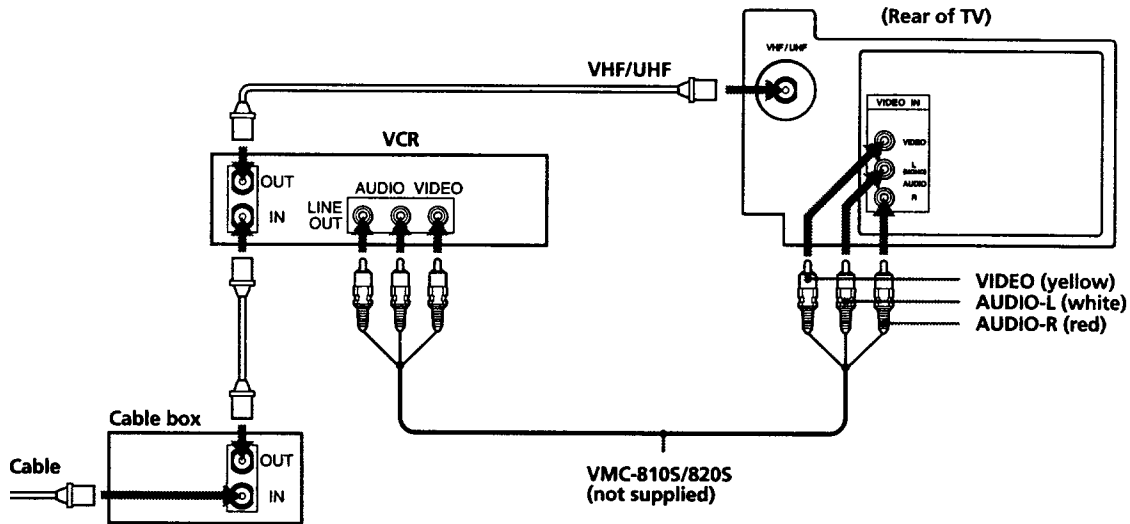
(Rear of TV)

VHF/UHF

VHF/UHF

VIDEO IN

VIDEO

L (MONO)

AUDIO

R

VCR

OUT

IN

LINE OUT

AUDIO VIDEO

VIDEO (yellow)

AUDIO-L (white)

AUDIO-R (red)

Cable box

OUT

IN

Cable

VMC-810S/820S (not supplied)